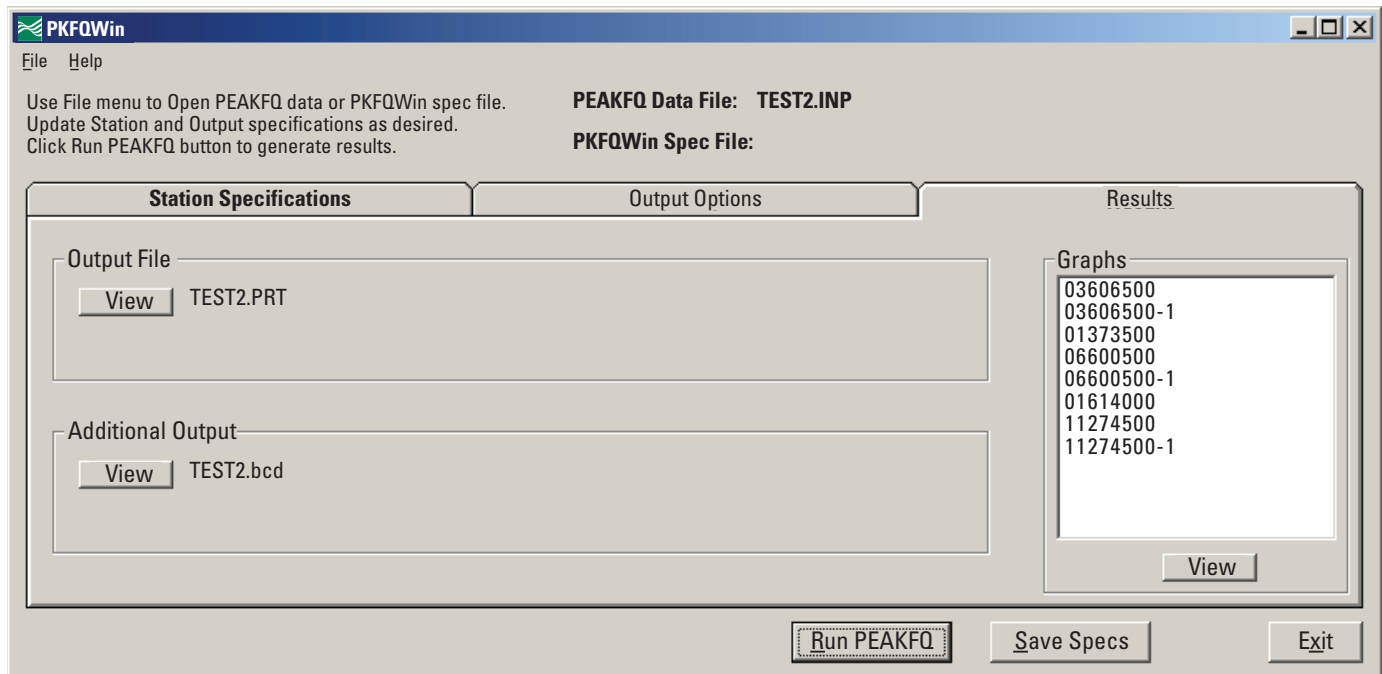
PKFQWin

File Help

Use File menu to Open PEAKFQ data or PKFQWin spec file.
Update Station and Output specifications as desired.
Click Run PEAKFQ button to generate results.

PEAKFQ Data File: TEST2.INP

PKFQWin Spec File:

Station Specifications | Output Options | Results

Output File
View TEST2.PRT

Additional Output
View TEST2.bcd

Graphs
03606500
03606500-1
01373500
06600500
06600500-1
01614000
11274500
11274500-1
View

Run PEAKFQ | Save Specs | Exit